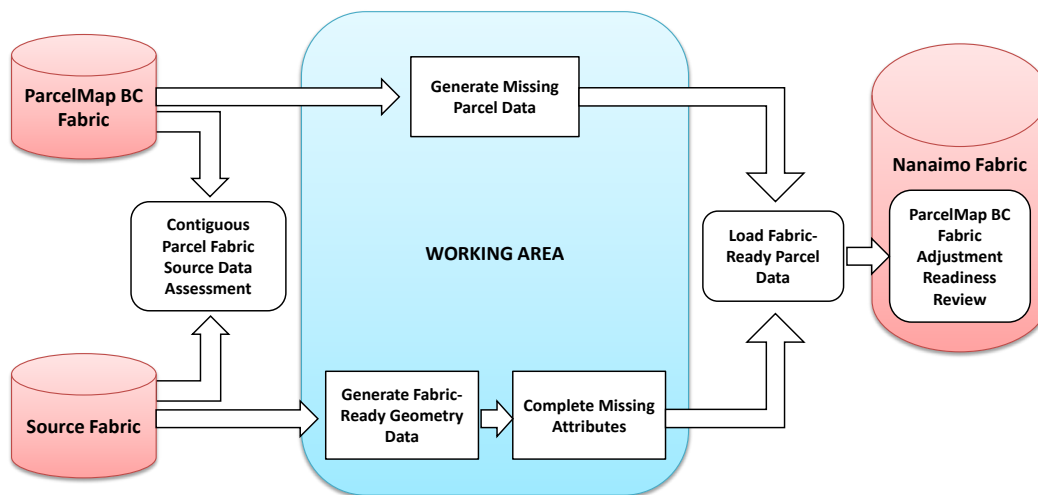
ParcelMap BC Fabric

Contiguous Parcel Fabric Source Data Assessment

Source Fabric

WORKING AREA

Generate Missing Parcel Data

Generate Fabric-Ready Geometry Data

Complete Missing Attributes

Load Fabric-Ready Parcel Data

Nanaimo Fabric

ParcelMap BC Fabric Adjustment Readiness Review